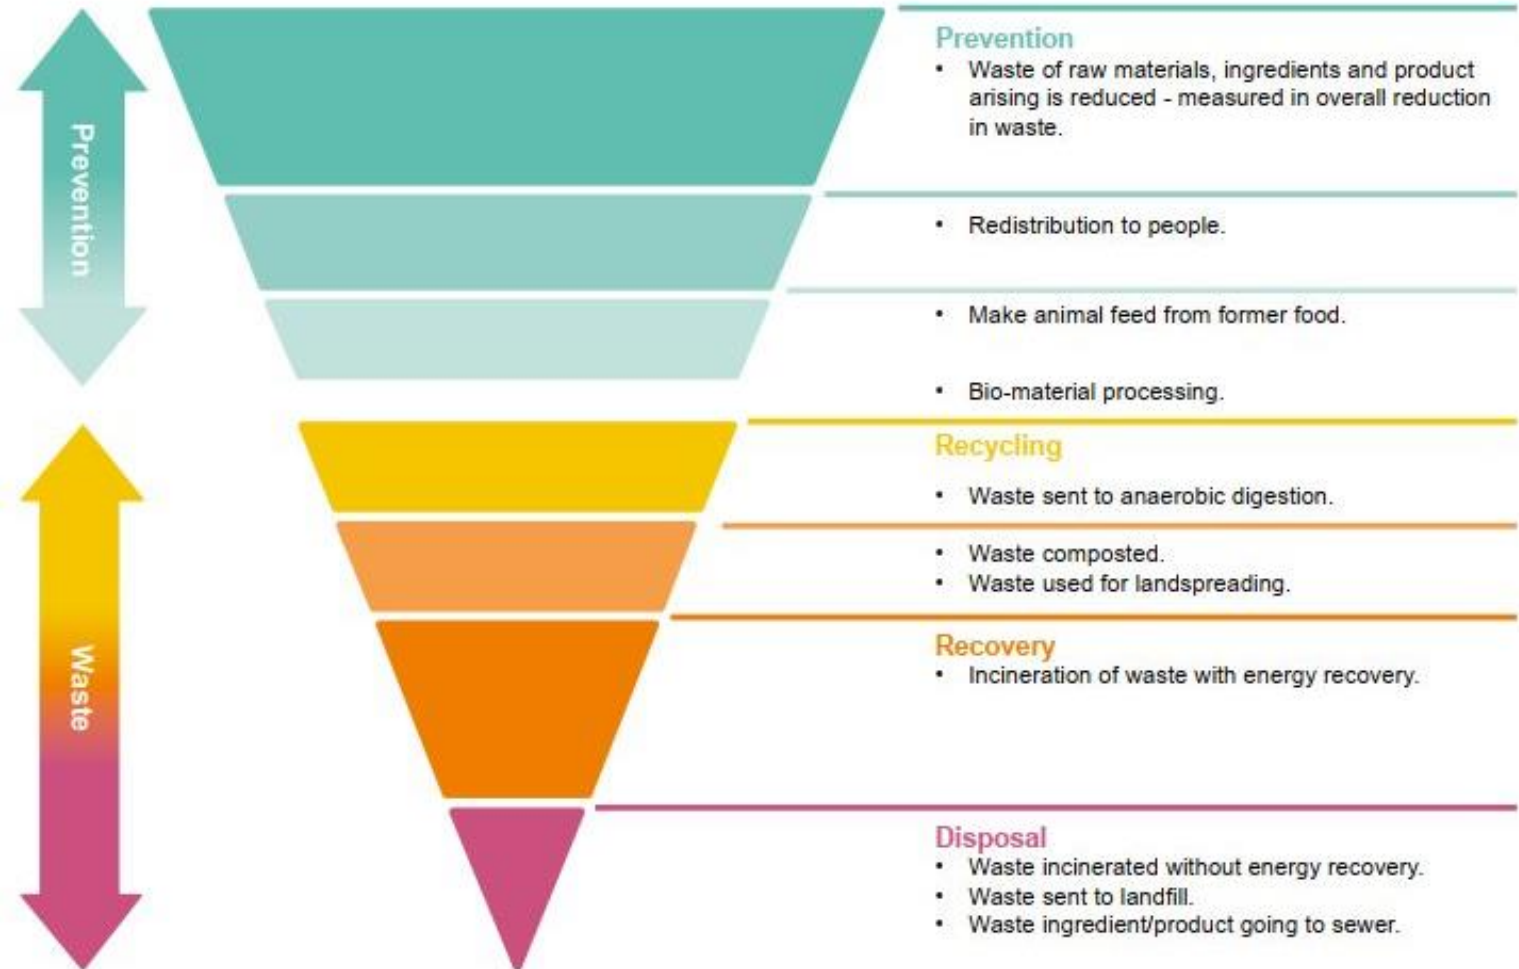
Prevention

Waste

Prevention
• Waste of raw materials, ingredients and product arising is reduced - measured in overall reduction in waste.

• Redistribution to people.

• Make animal feed from former food.

• Bio-material processing.

Recycling
• Waste sent to anaerobic digestion.

• Waste composted.
• Waste used for landspreading.

Recovery
• Incineration of waste with energy recovery.

Disposal
• Waste incinerated without energy recovery.
• Waste sent to landfill.
• Waste ingredient/product going to sewer.